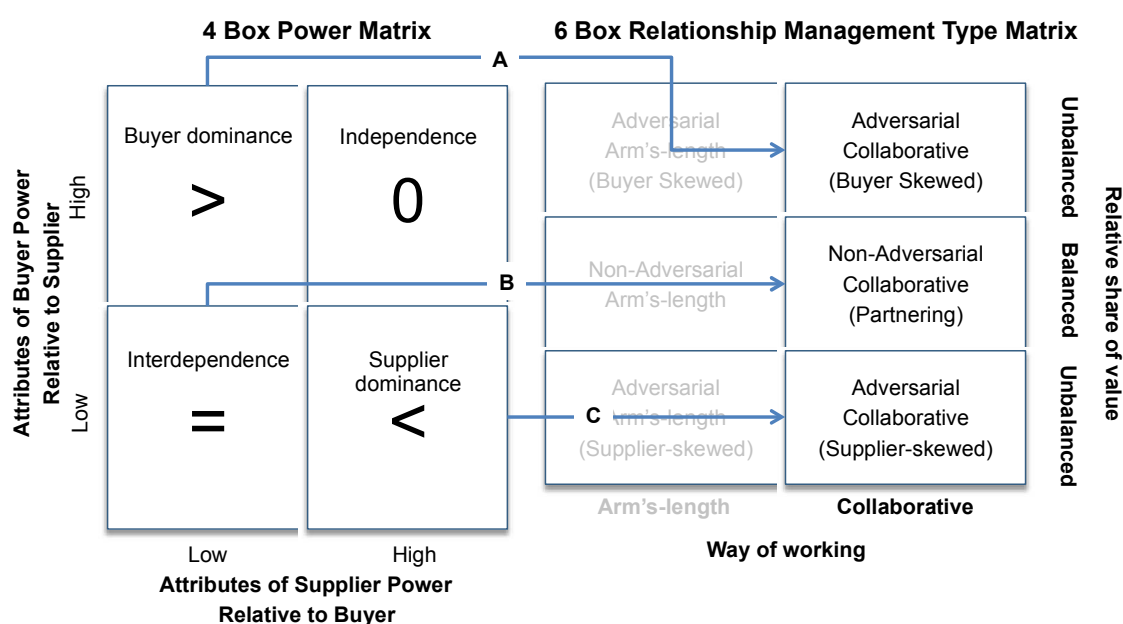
4 Box Power Matrix

6 Box Relationship Management Type Matrix

A

Attributes of Buyer Power Relative to Supplier

High

Buyer dominance

>

Independence

0

Adversarial Arm's-length (Buyer Skewed)

Adversarial Collaborative (Buyer Skewed)

Unbalanced

Relative share of value

B

Non-Adversarial Arm's-length

Non-Adversarial Collaborative (Partnering)

Balanced

Low

Interdependence

=

Supplier dominance

<

C

Adversarial Arm's-length (Supplier-skewed)

Adversarial Collaborative (Supplier-skewed)

Unbalanced

Arm's-length

Collaborative

Low

High

Attributes of Supplier Power Relative to Buyer

Way of working